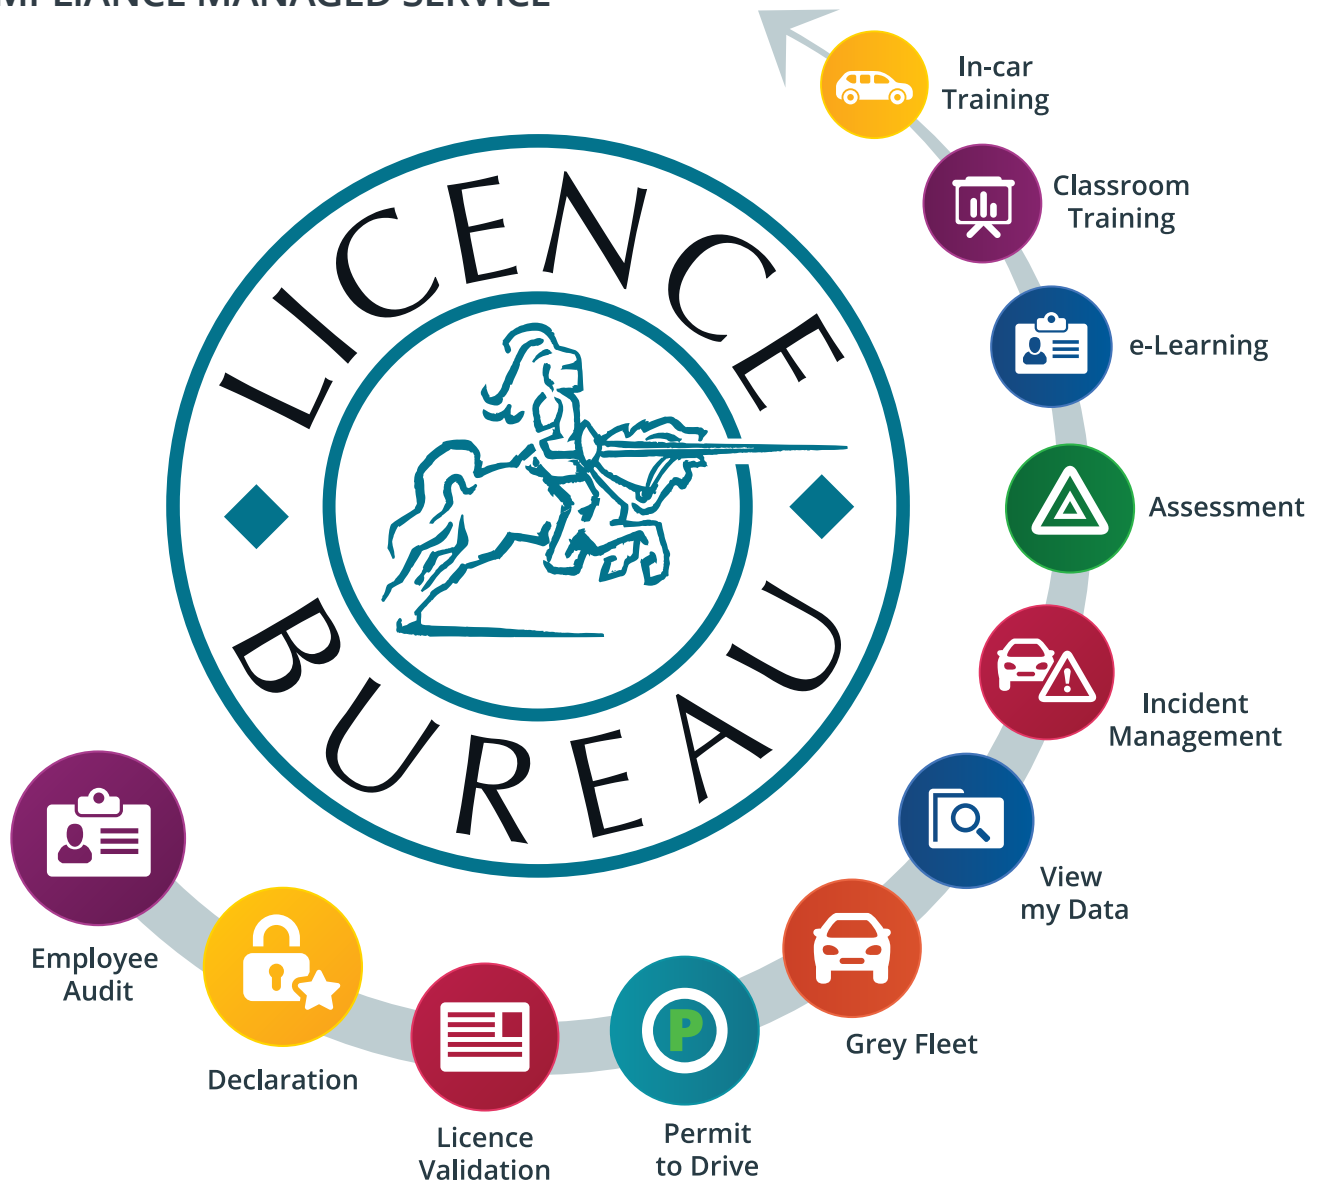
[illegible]PLIANCE MANAGED SERVICE

In-car Training

Classroom Training

e-Learning

Assessment

Incident Management

View my Data

Grey Fleet

LICENCE BUREAU

P

Permit to Drive

Licence Validation

Declaration

Employee Audit